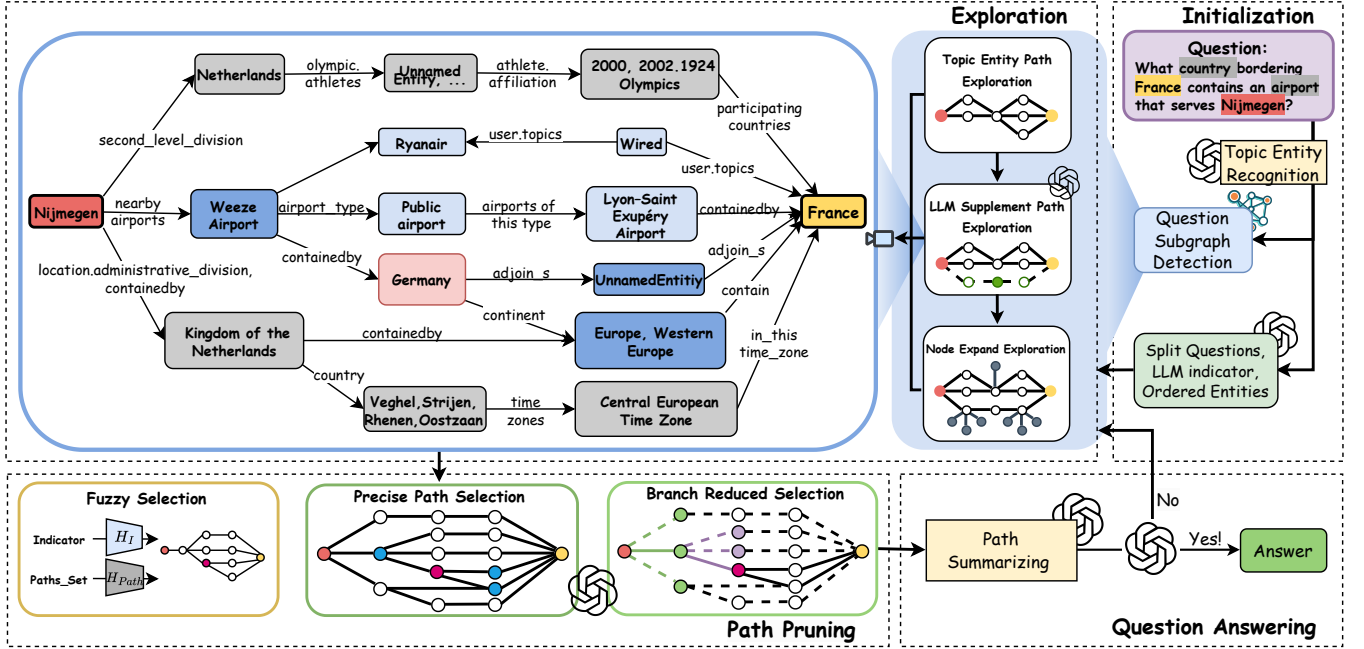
Exploration

Initialization

Question:
What country bordering France contains an airport that serves Nijmegen?

Topic Entity Recognition

Question Subgraph Detection

Split Questions, LLM indicator, Ordered Entities

Topic Entity Path Exploration

LLM Supplement Path Exploration

Node Expand Exploration

Nijmegen

second_level_division

Netherlands

olympic. athletes

Unnamed Entity, ...

athlete. affiliation

2000, 2002.1924 Olympics

participating countries

Ryanair

user.topics

Wired

user.topics

nearby airports

Weeze Airport

airport_type

Public airport

airports of this type

Lyon-Saint Exupéry Airport

containedby

France

containedby

Germany

adjoin_s

UnnamedEntitiy

adjoin_s

location.administrative_division, containedby

continent

contain

Kingdom of the Netherlands

containedby

Europe, Western Europe

in_this time_zone

country

Veghel,Strijen, Rhenen,Oostzaan

time zones

Central European Time Zone

Fuzzy Selection

Indicator

$H_I$

Paths_Set

$H_{Path}$

Precise Path Selection

Branch Reduced Selection

Path Pruning

Path Summarizing

No

Yes!

Answer

Question Answering